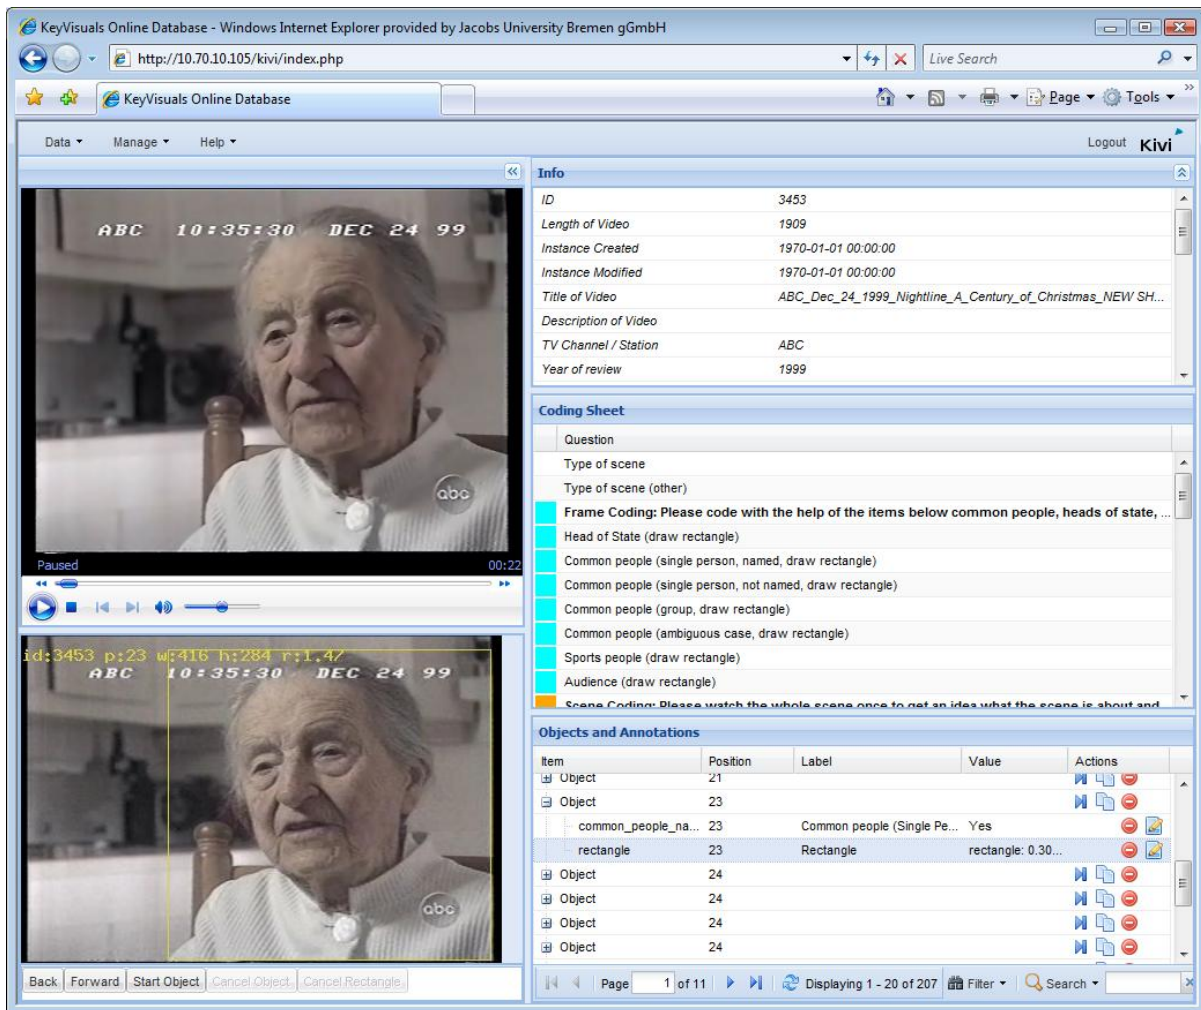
KeyVisuals Online Database - Windows Internet Explorer provided by Jacobs University Bremen gGmbH

http://10.70.10.105/kivi/index.php

Live Search

KeyVisuals Online Database

Page ▾ Tools ▾

Data ▾ Manage ▾ Help ▾

Logout Kivi

ABC 10:35:30 DEC 24 99

abc

Paused 00:22

id:3453 p:23 w:416 h:284 r:1.47
ABC 10:35:30 DEC 24 99

abc

Back Forward Start Object Cancel Object Cancel Rectangle

Info

| | |
|---|---|
| ID | 3453 |
| Length of Video | 1909 |
| Instance Created | 1970-01-01 00:00:00 |
| Instance Modified | 1970-01-01 00:00:00 |
| Title of Video | ABC_Dec_24_1999_Nightline_A_Century_of_Christmas_NEW SH... |
| Description of Video | |
| TV Channel / Station | ABC |
| Year of review | 1999 |

Coding Sheet

| Question |
|---|
| Type of scene |
| Type of scene (other) |
| **Frame Coding: Please code with the help of the items below common people, heads of state, ...** |
| Head of State (draw rectangle) |
| Common people (single person, named, draw rectangle) |
| Common people (single person, not named, draw rectangle) |
| Common people (group, draw rectangle) |
| Common people (ambiguous case, draw rectangle) |
| Sports people (draw rectangle) |
| Audience (draw rectangle) |
| Scene Coding: Please watch the whole scene once to get an idea what the scene is about and |

Objects and Annotations

| Item | Position | Label | Value | Actions |
|---|---|---|---|---|
| Object | 21 | | | |
| Object | 23 | | | |
| common_people_na... | 23 | Common people (Single Pe... | Yes | |
| rectangle | 23 | Rectangle | rectangle: 0.30... | |
| Object | 24 | | | |
| Object | 24 | | | |
| Object | 24 | | | |
| Object | 24 | | | |

Page 1 of 11 Displaying 1 - 20 of 207 Filter ▾ Search ▾